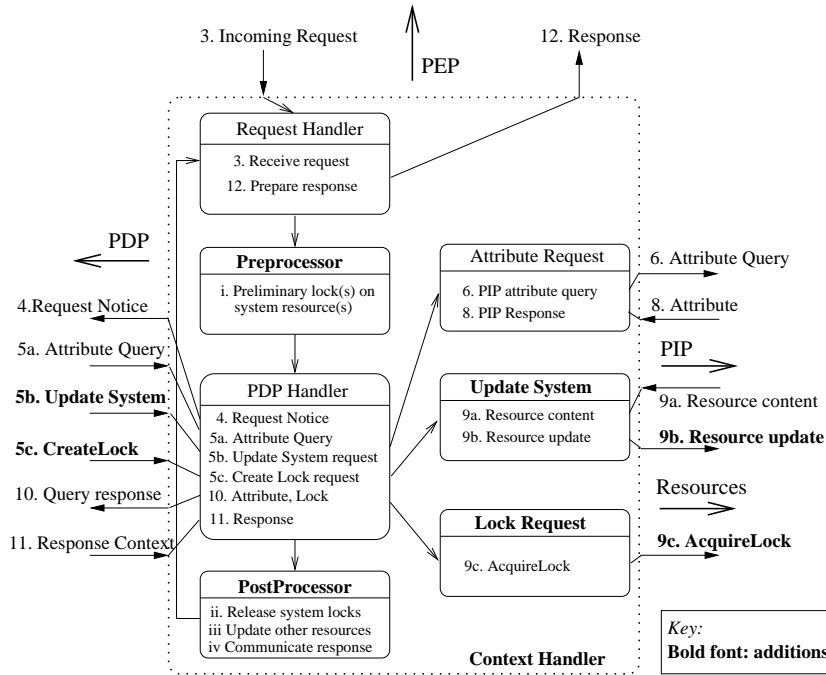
3. Incoming Request

PEP

12. Response

Request Handler

3. Receive request

12. Prepare response

PDP

Preprocessor

i. Preliminary lock(s) on system resource(s)

Attribute Request

6. PIP attribute query

8. PIP Response

6. Attribute Query

8. Attribute

4.Request Notice

5a. Attribute Query

PIP

5b. Update System

PDP Handler

4. Request Notice

5a. Attribute Query

5b. Update System request

5c. Create Lock request

10. Attribute, Lock

11. Response

Update System

9a. Resource content

9b. Resource update

9a. Resource content

9b. Resource update

5c. CreateLock

10. Query response

Resources

11. Response Context

Lock Request

9c. AcquireLock

9c. AcquireLock

PostProcessor

ii. Release system locks

iii Update other resources

iv Communicate response

Context Handler

Key:

Bold font: additions